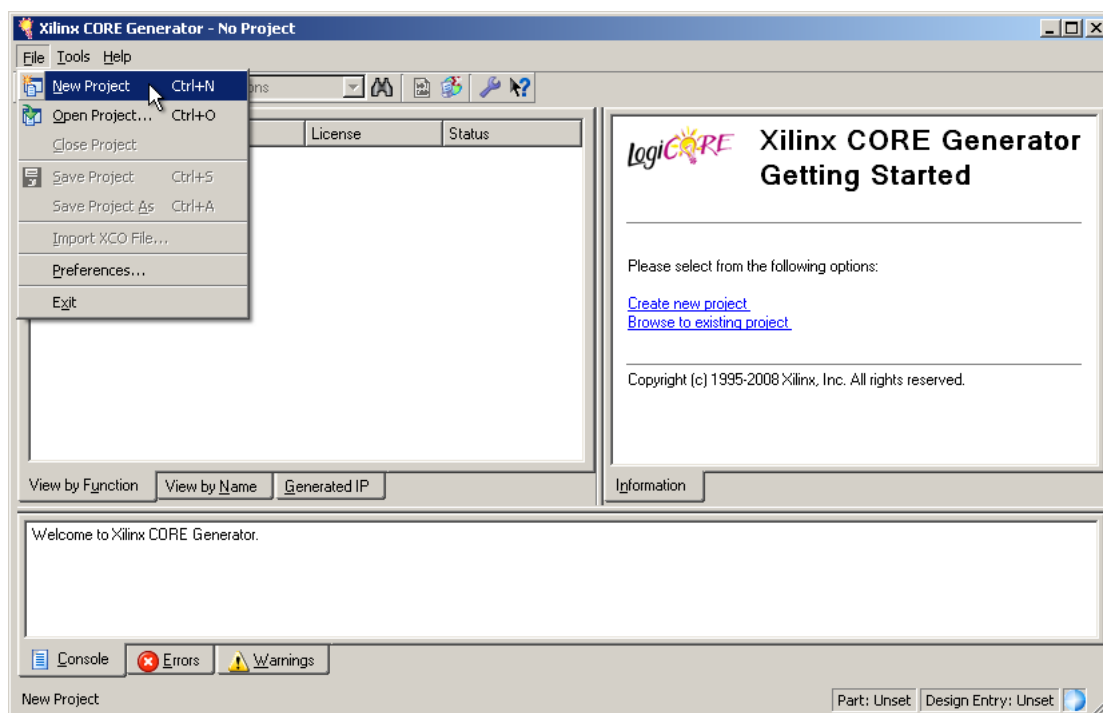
Xilinx CORE Generator - No Project

File Tools Help

New Project Ctrl+N
Open Project... Ctrl+O
Close Project
Save Project Ctrl+S
Save Project As Ctrl+A
Import XCO File...
Preferences...
Exit

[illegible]ons

License | Status

logiCORE Xilinx CORE Generator Getting Started

Please select from the following options:

Create new project
Browse to existing project

Copyright (c) 1995-2008 Xilinx, Inc. All rights reserved.

View by Function | View by Name | Generated IP

Information

Welcome to Xilinx CORE Generator.

Console | Errors | Warnings

New Project

Part: Unset | Design Entry: Unset